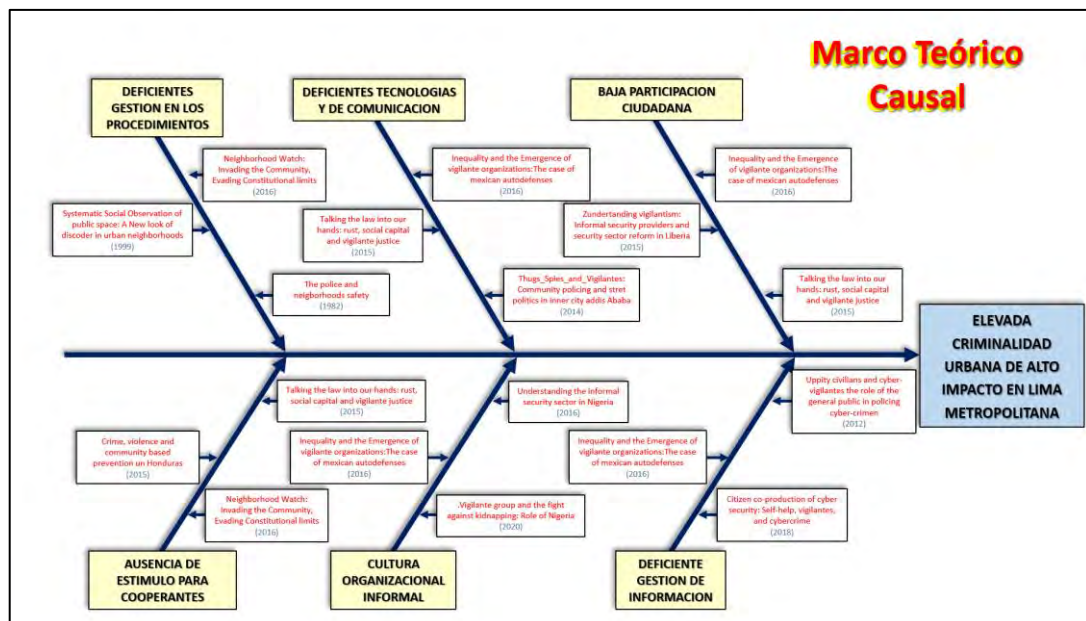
Marco Teórico Causal

DEFICIENTES GESTION EN LOS PROCEDIMIENTOS

Neighborhood Watch: Invading the Community, Evading Constitutional limits (2016)

Systematic Social Observation of public space: A New look of discoder in urban neighborhoods (1999)

The police and neigborhoods safety (1982)

DEFICIENTES TECNOLOGIAS Y DE COMUNICACION

Inequality and the Emergence of vigilante organizations:The case of mexican autodefenses (2016)

Talking the law into our hands: rust, social capital and vigilante justice (2015)

Thugs_Spies_and_Vigilantes: Community policing and stret politics in inner city addis Ababa (2014)

BAJA PARTICIPACION CIUDADANA

Inequality and the Emergence of vigilante organizations:The case of mexican autodefenses (2016)

Zundertanding vigilantism: Informal security providers and security sector reform in Liberia (2015)

Talking the law into our hands: rust, social capital and vigilante justice (2015)

ELEVADA CRIMINALIDAD URBANA DE ALTO IMPACTO EN LIMA METROPOLITANA

Talking the law into our hands: rust, social capital and vigilante justice (2015)

Crime, violence and community based prevention un Honduras (2015)

Neighborhood Watch: Invading the Community, Evading Constitutional limits (2016)

AUSENCIA DE ESTIMULO PARA COOPERANTES

Understanding the informal security sector in Nigeria (2016)

Inequality and the Emergence of vigilante organizations: The case of mexican autodefenses (2016)

.Vigilante group and the fight against kidnapping: Role of Nigeria (2020)

CULTURA ORGANIZACIONAL INFORMAL

Uppity civilians and cyber-vigilantes the role of the general public in policing cyber-crimen (2012)

Inequality and the Emergence of vigilante organizations:The case of mexican autodefenses (2016)

Citizen co-production of cyber security: Self-help, vigilantes, and cybercrime (2018)

DEFICIENTE GESTION DE INFORMACION